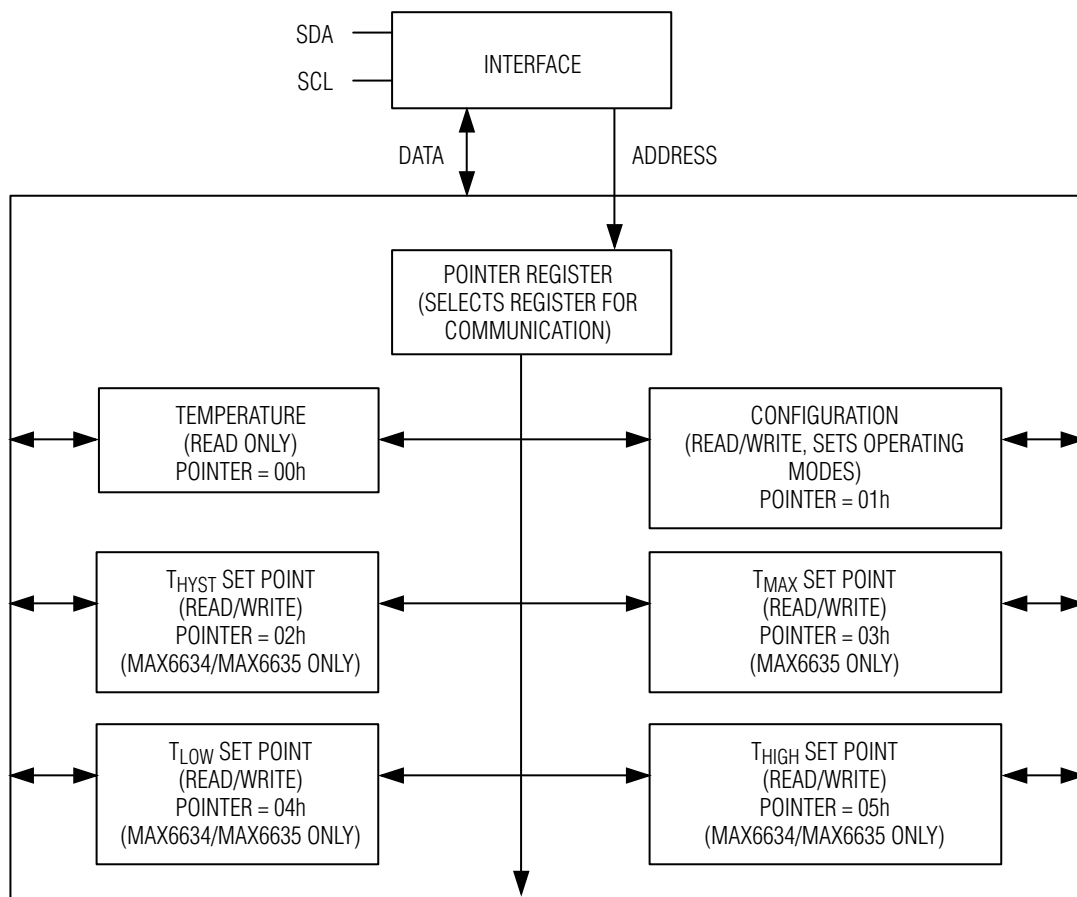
SDA

SCL

INTERFACE

DATA

ADDRESS

POINTER REGISTER
(SELECTS REGISTER FOR COMMUNICATION)

TEMPERATURE
(READ ONLY)
POINTER = 00h

CONFIGURATION
(READ/WRITE, SETS OPERATING MODES)
POINTER = 01h

$T_{HYST}$ SET POINT
(READ/WRITE)
POINTER = 02h
(MAX6634/MAX6635 ONLY)

$T_{MAX}$ SET POINT
(READ/WRITE)
POINTER = 03h
(MAX6635 ONLY)

$T_{LOW}$ SET POINT
(READ/WRITE)
POINTER = 04h
(MAX6634/MAX6635 ONLY)

$T_{HIGH}$ SET POINT
(READ/WRITE)
POINTER = 05h
(MAX6634/MAX6635 ONLY)